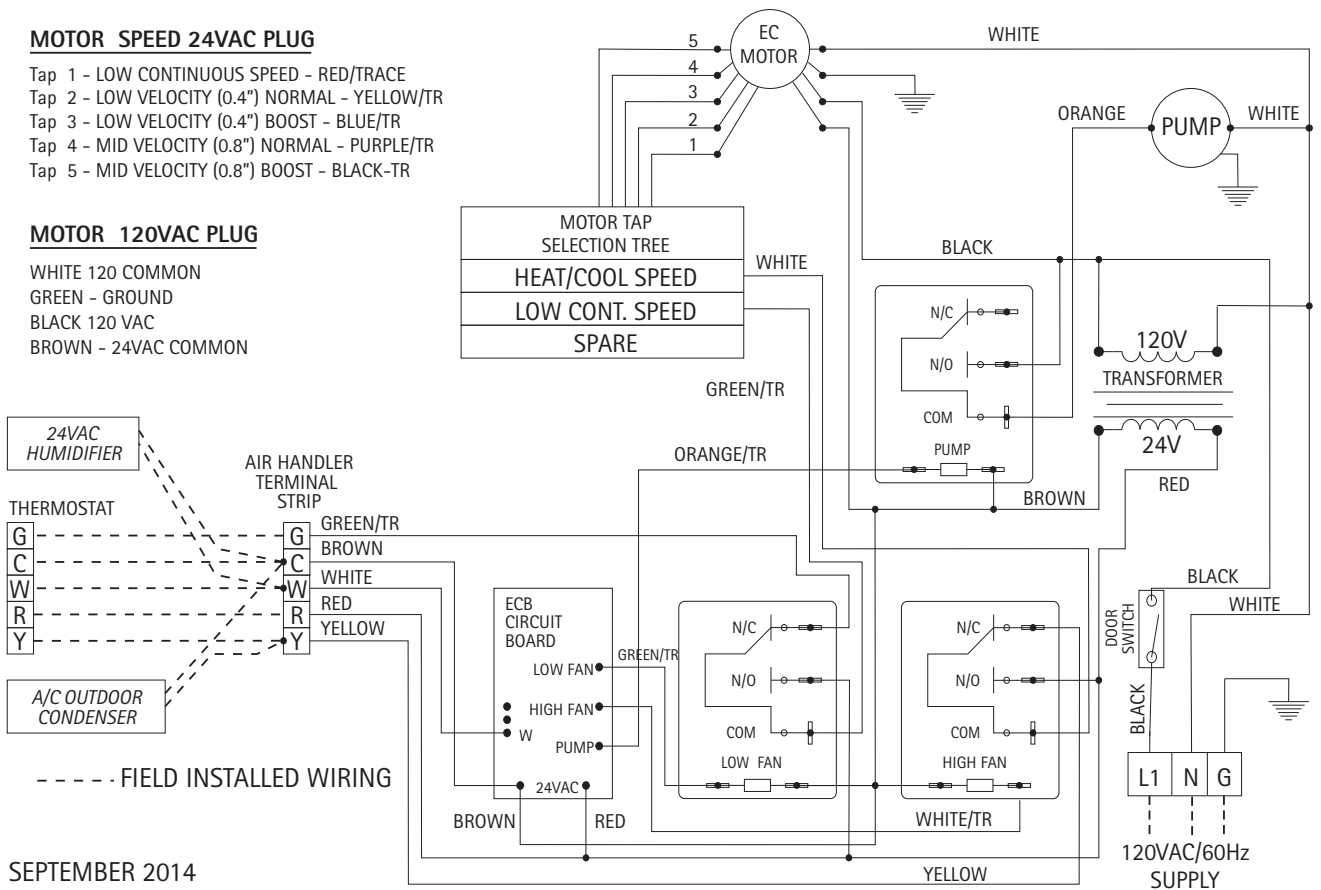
MOTOR SPEED 24VAC PLUG

Tap 1 - LOW CONTINUOUS SPEED - RED/TRACE
Tap 2 - LOW VELOCITY (0.4") NORMAL - YELLOW/TR
Tap 3 - LOW VELOCITY (0.4") BOOST - BLUE/TR
Tap 4 - MID VELOCITY (0.8") NORMAL - PURPLE/TR
Tap 5 - MID VELOCITY (0.8") BOOST - BLACK-TR

MOTOR 120VAC PLUG

WHITE 120 COMMON
GREEN - GROUND
BLACK 120 VAC
BROWN - 24VAC COMMON

EC MOTOR
5
4
3
2
1
WHITE
ORANGE
PUMP
WHITE

MOTOR TAP SELECTION TREE
HEAT/COOL SPEED
LOW CONT. SPEED
SPARE

WHITE
BLACK
N/C
N/O
COM
PUMP
120V
TRANSFORMER
24V
GREEN/TR
ORANGE/TR
BROWN
RED

24VAC HUMIDIFIER
THERMOSTAT
G
C
W
R
Y
AIR HANDLER TERMINAL STRIP
G
C
W
R
Y
GREEN/TR
BROWN
WHITE
RED
YELLOW

A/C OUTDOOR CONDENSER

ECB CIRCUIT BOARD
LOW FAN
GREEN/TR
HIGH FAN
W
PUMP
24VAC

N/C
N/O
COM
LOW FAN

N/C
N/O
COM
HIGH FAN

BLACK
WHITE
DOOR SWITCH
BLACK
L1
N
G

- - - - FIELD INSTALLED WIRING

BROWN
RED
WHITE/TR
YELLOW
120VAC/60Hz SUPPLY

SEPTEMBER 2014